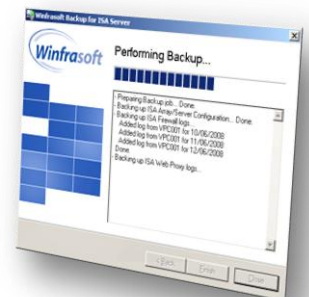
Winfrasoft Backup for ISA Server

Winfrasoft

Performing Backup...

Preparing Backup job... Done.
Backing up ISA Array/Server Configuration... Done.
Backing up ISA Firewall logs...
Added log from VPC001 for 10/06/2008
Added log from VPC001 for 11/06/2008
Added log from VPC001 for 12/06/2008
Done.
Backing up ISA Web Proxy logs...

< Back
Finish
Close